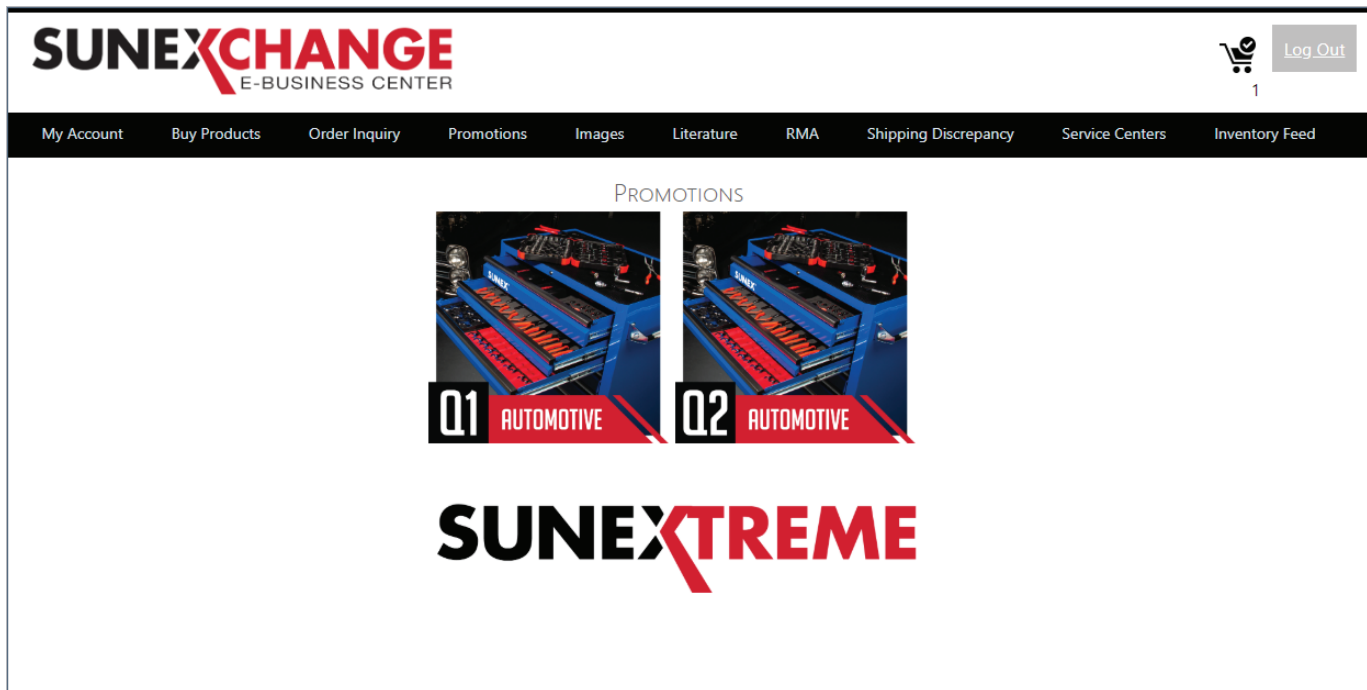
SUNEXCHANGE
E-BUSINESS CENTER

1

Log Out

My Account | Buy Products | Order Inquiry | Promotions | Images | Literature | RMA | Shipping Discrepancy | Service Centers | Inventory Feed

PROMOTIONS

SUNEX

Q1 AUTOMOTIVE

SUNEX

Q2 AUTOMOTIVE

SUNEXTREME